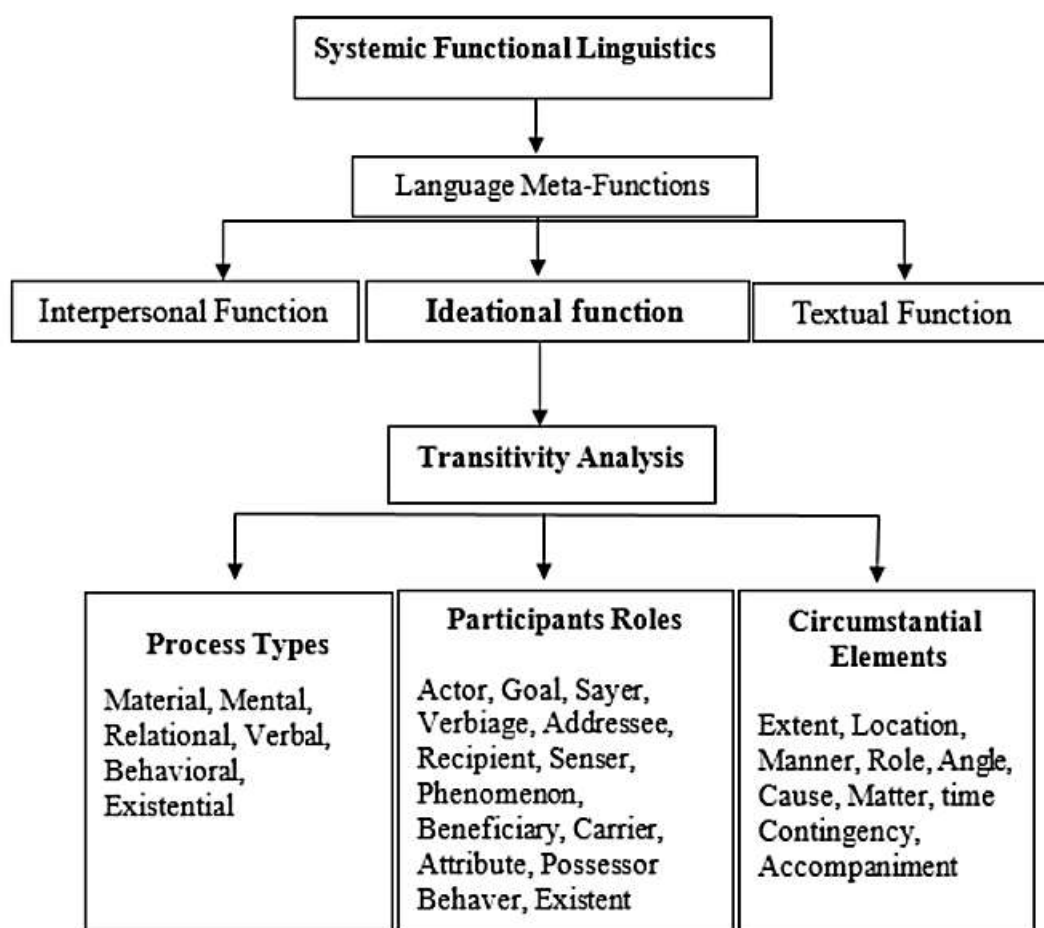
Systemic Functional Linguistics

Language Meta-Functions

Interpersonal Function

Ideational function

Textual Function

Transitivity Analysis

Process Types

Material, Mental, Relational, Verbal, Behavioral, Existential

Participants Roles

Actor, Goal, Sayer, Verbiage, Addressee, Recipient, Senser, Phenomenon, Beneficiary, Carrier, Attribute, Possessor Behaver, Existent

Circumstantial Elements

Extent, Location, Manner, Role, Angle, Cause, Matter, time Contingency, Accompaniment